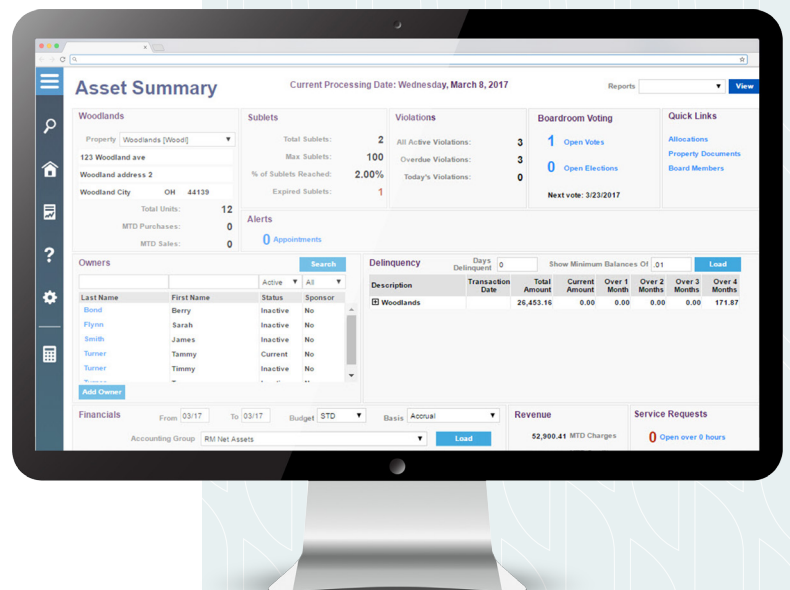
Asset Summary

Current Processing Date: Wednesday, March 8, 2017

Reports

View

Woodlands

Property Woodlands [Woodl]

123 Woodland ave

Woodland address 2

Woodland City OH 44139

Total Units: 12

MTD Purchases: 0

MTD Sales: 0

Sublets

Total Sublets: 2

Max Sublets: 100

% of Sublets Reached: 2.00%

Expired Sublets: 1

Violations

All Active Violations: 3

Overdue Violations: 3

Today's Violations: 0

Boardroom Voting

1 Open Votes

0 Open Elections

Next vote: 3/23/2017

Quick Links

Allocations

Property Documents

Board Members

Alerts

0 Appointments

Owners

Search

Active All

| Last Name | First Name | Status | Sponsor |
|---|---|---|---|
| Bond | Berry | Inactive | No |
| Flynn | Sarah | Inactive | No |
| Smith | James | Inactive | No |
| Turner | Tammy | Current | No |
| Turner | Timmy | Inactive | No |
| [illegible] | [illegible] | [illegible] | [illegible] |

Add Owner

Delinquency

Days Delinquent 0

Show Minimum Balances Of .01

Load

| Description | Transaction Date | Total Amount | Current Amount | Over 1 Month | Over 2 Months | Over 3 Months | Over 4 Months |
|---|---|---|---|---|---|---|---|
| Woodlands | | 26,453.16 | 0.00 | 0.00 | 0.00 | 0.00 | 171.87 |

Financials

From 03/17 To 03/17 Budget STD Basis Accrual

Accounting Group RM Net Assets

Load

Revenue

52,900.41 MTD Charges

Service Requests

0 Open over 0 hours